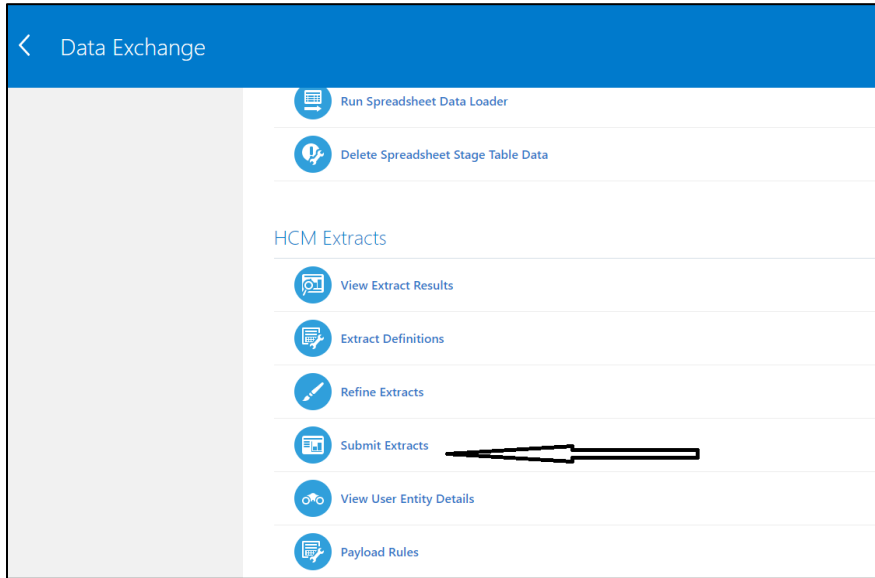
Data Exchange

Run Spreadsheet Data Loader

Delete Spreadsheet Stage Table Data

HCM Extracts

View Extract Results

Extract Definitions

Refine Extracts

Submit Extracts

View User Entity Details

Payload Rules